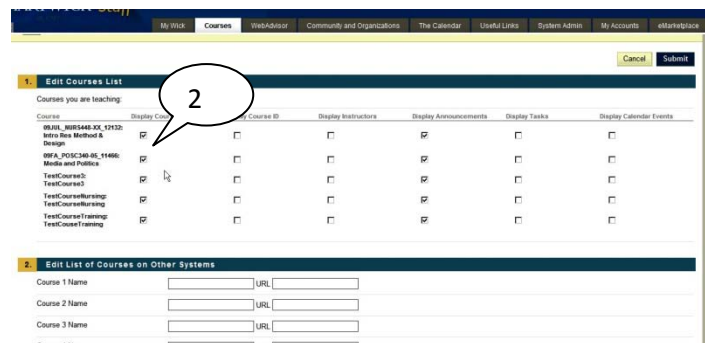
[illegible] Staff

My Wick | Courses | WebAdvisor | Community and Organizations | The Calendar | Useful Links | System Admin | My Accounts | eMarketplace

Cancel Submit

1. Edit Courses List

Courses you are teaching:

2

| Course | Display Cou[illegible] | Display Course ID | Display Instructors | Display Announcements | Display Tasks | Display Calendar Events |
|---|---|---|---|---|---|---|
| 09JUL_NURS448-XX_12132: Intro Res Method & Design | ☑ | ☐ | ☐ | ☑ | ☐ | ☐ |
| 09FA_POSC340-05_11466: Media and Politics | ☑ | ☐ | ☐ | ☑ | ☐ | ☐ |
| TestCourse3: TestCourse3 | ☑ | ☐ | ☐ | ☑ | ☐ | ☐ |
| TestCourseNursing: TestCourseNursing | ☑ | ☐ | ☐ | ☑ | ☐ | ☐ |
| TestCourseTraining: TestCouseTraining | ☑ | ☐ | ☐ | ☑ | ☐ | ☐ |

2. Edit List of Courses on Other Systems

Course 1 Name URL

Course 2 Name URL

Course 3 Name URL